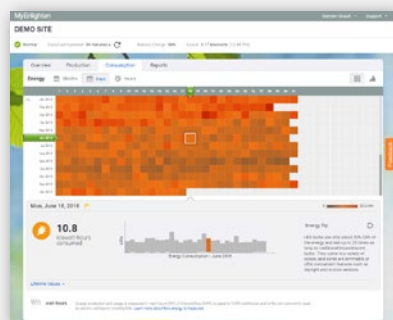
MyEnlighten

DEMO SITE

Normal

Overview Production Consumption Reports

Energy Months Days Hours

Mon, June 18, 2018

10.8

kilowatt-hours consumed

Energy Consumption - June 2018

Energy Tip

Lifetime Values

kWh

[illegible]

Feedback